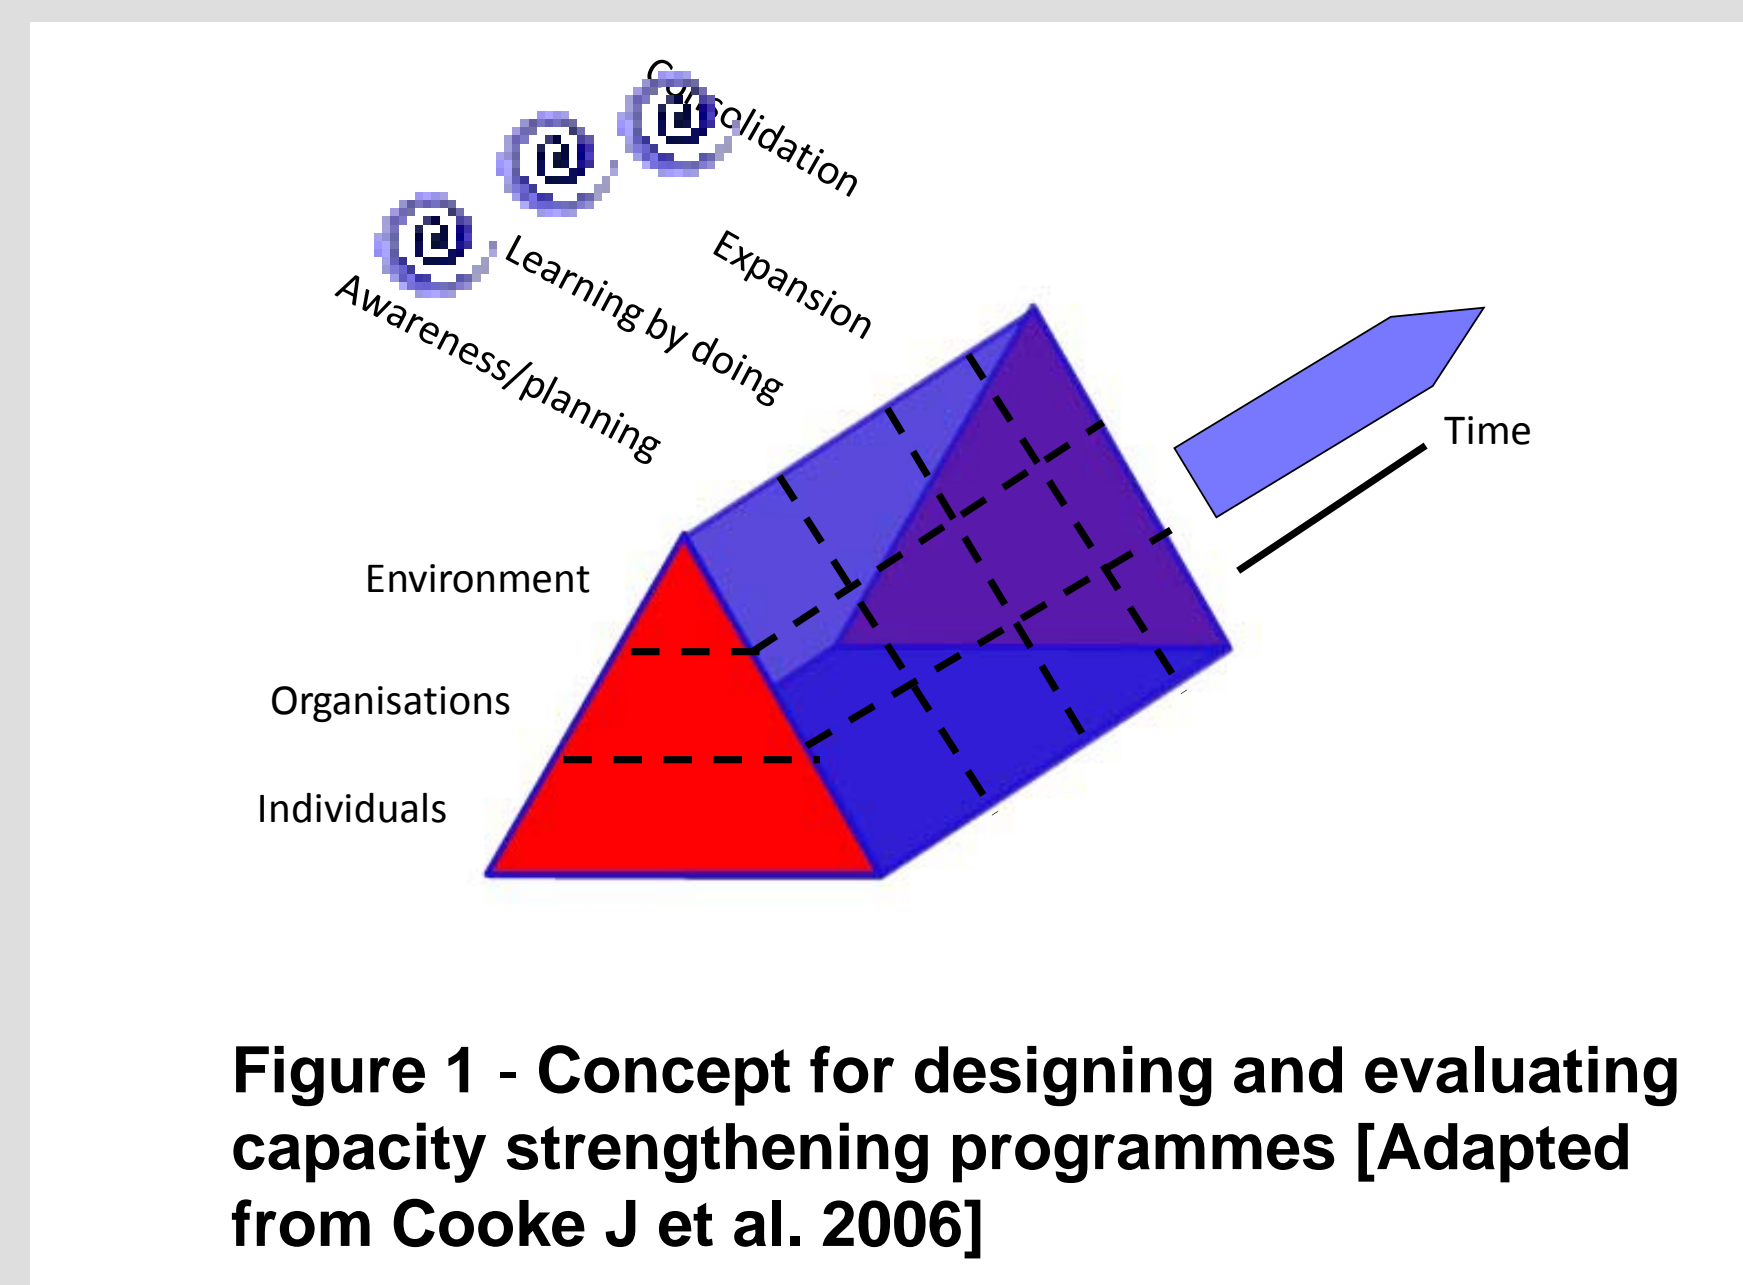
Consolidation

Expansion

Learning by doing

Awareness/planning

Environment

Organisations

Individuals

Time

Figure 1 - Concept for designing and evaluating capacity strengthening programmes [Adapted from Cooke J et al. 2006]